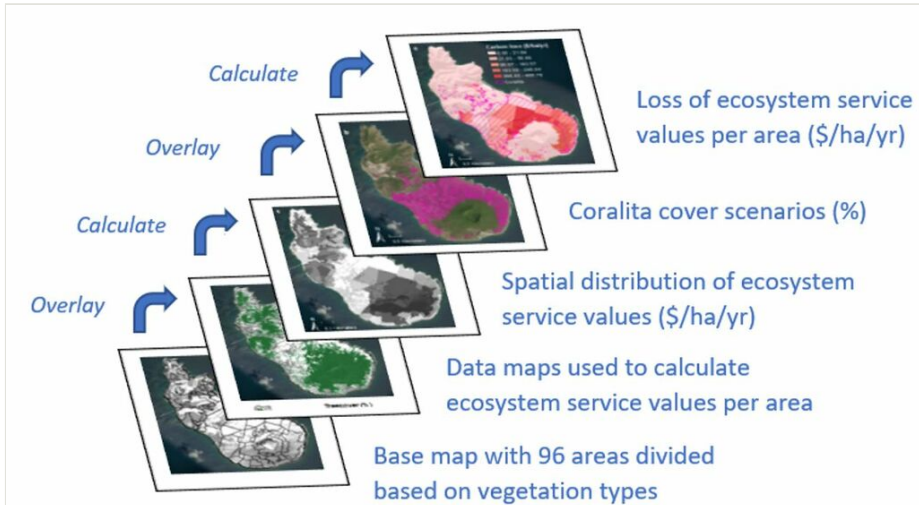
Calculate

Overlay

Calculate

Overlay

Carbon loss ($/ha/yr)

Loss of ecosystem service values per area ($/ha/yr)

Coralita cover scenarios (%)

Spatial distribution of ecosystem service values ($/ha/yr)

Data maps used to calculate ecosystem service values per area

Base map with 96 areas divided based on vegetation types